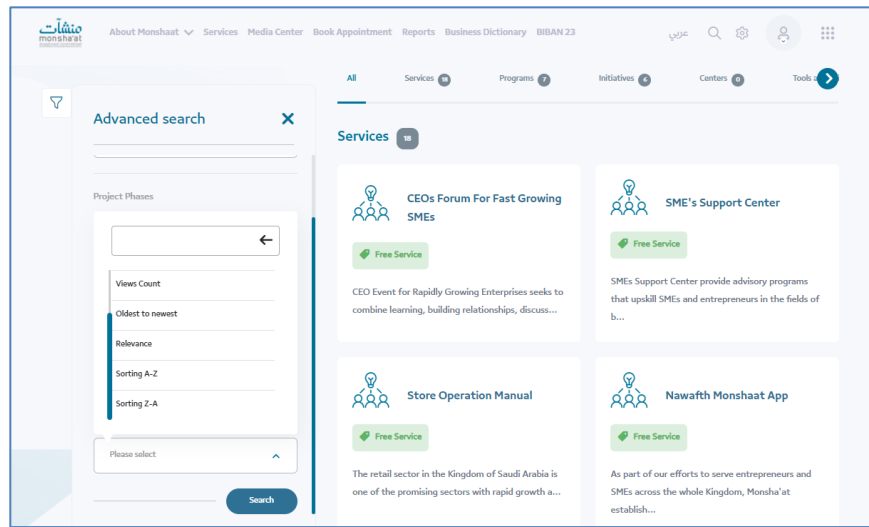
منشآت monsha'at

About Monshaat Services Media Center Book Appointment Reports Business Dictionary BIBAN 23

عربي

All Services 18 Programs 7 Initiatives 6 Centers 0 Tools a

Advanced search

Project Phases

Views Count
Oldest to newest
Relevance
Sorting A-Z
Sorting Z-A

Please select

Search

Services 18

CEOs Forum For Fast Growing SMEs

Free Service

CEO Event for Rapidly Growing Enterprises seeks to combine learning, building relationships, discuss...

SME's Support Center

Free Service

SMEs Support Center provide advisory programs that upskill SMEs and entrepreneurs in the fields of b...

Store Operation Manual

Free Service

The retail sector in the Kingdom of Saudi Arabia is one of the promising sectors with rapid growth a...

Nawafth Monshaat App

Free Service

As part of our efforts to serve entrepreneurs and SMEs across the whole Kingdom, Monsha'at establish...